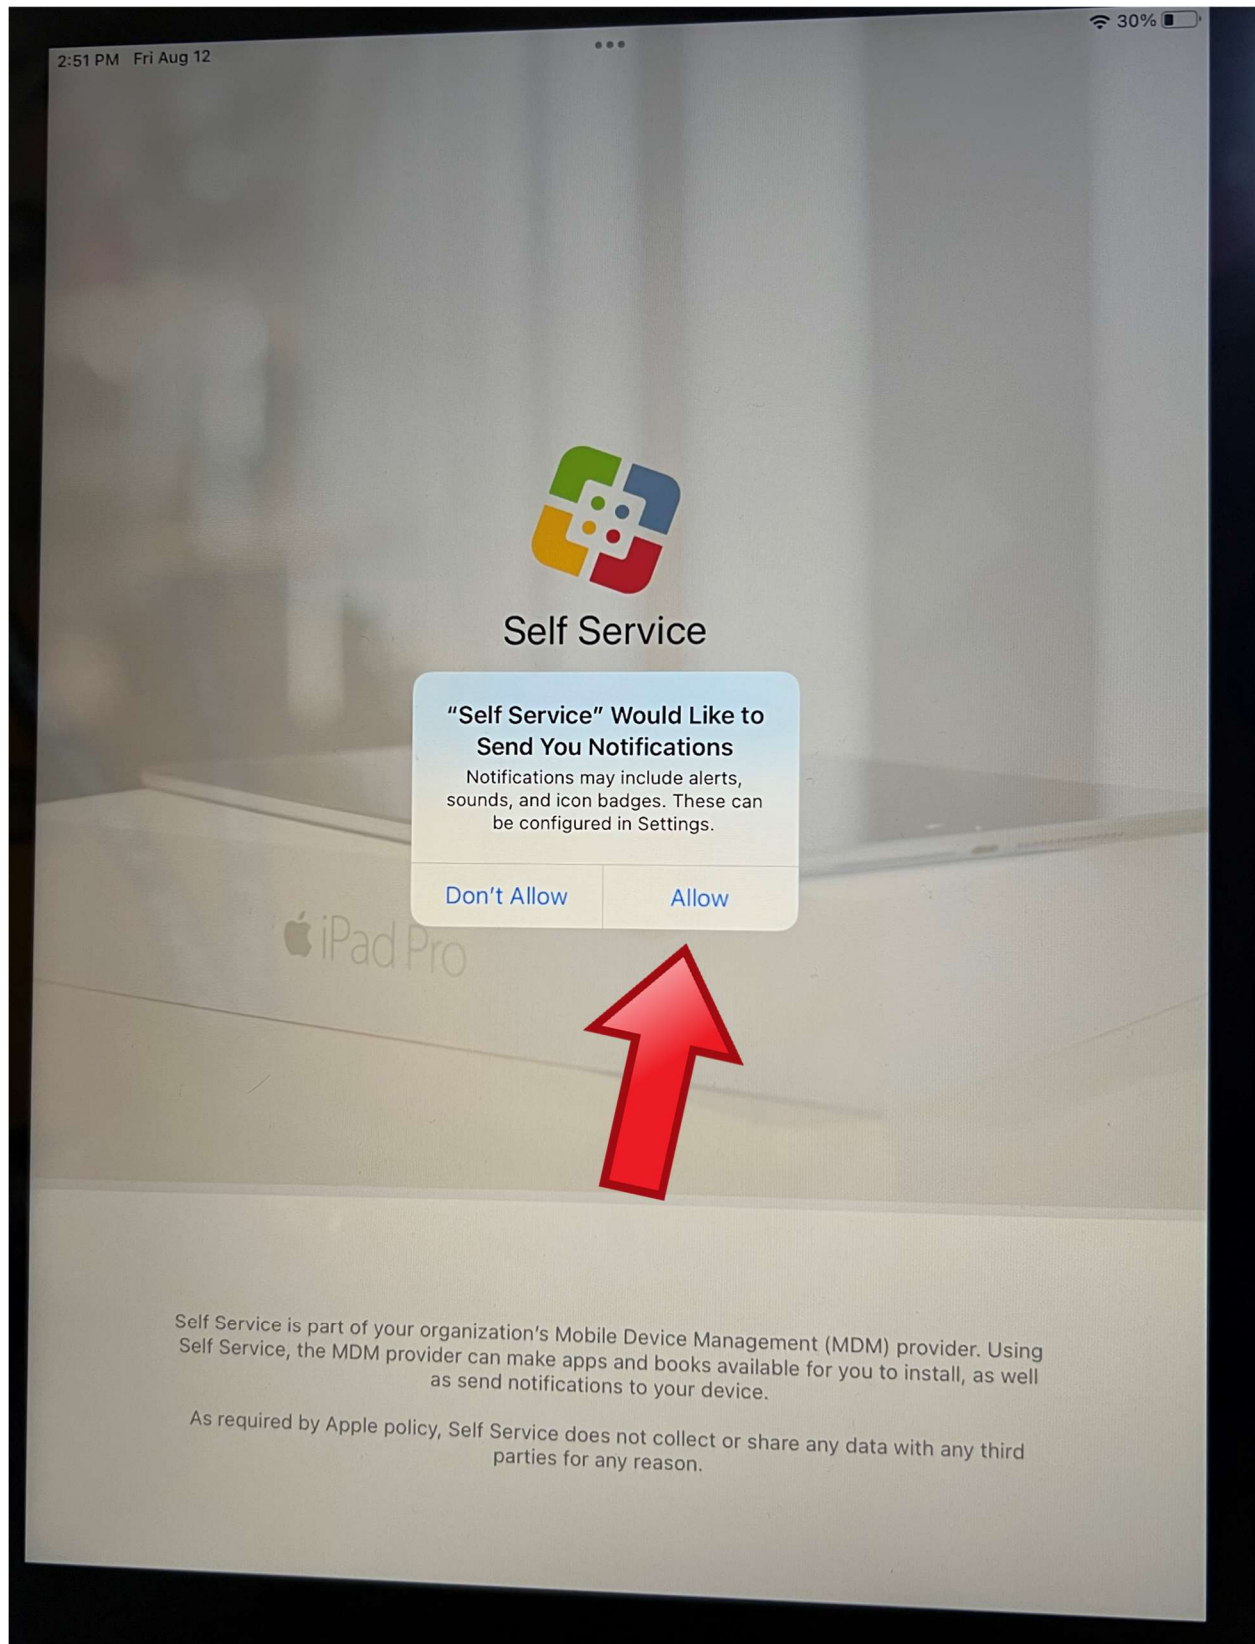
2:51 PM Fri Aug 12

30%

Self Service

"Self Service" Would Like to Send You Notifications

Notifications may include alerts, sounds, and icon badges. These can be configured in Settings.

Don't Allow

Allow

iPad Pro

Self Service is part of your organization's Mobile Device Management (MDM) provider. Using Self Service, the MDM provider can make apps and books available for you to install, as well as send notifications to your device.

As required by Apple policy, Self Service does not collect or share any data with any third parties for any reason.